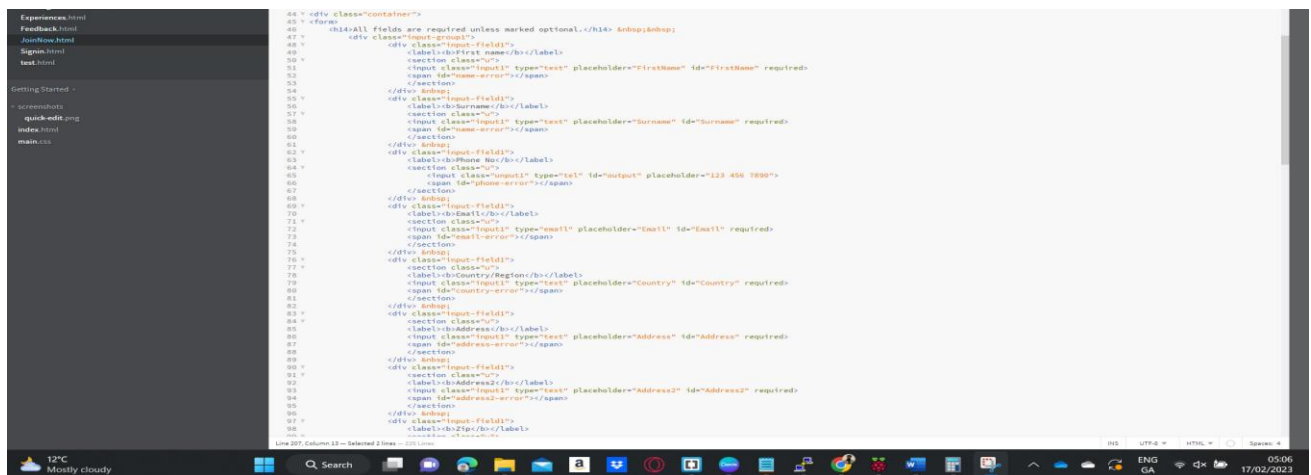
Experiences.html
Feedback.html
JoinNow.html
Signin.html
test.html

Getting Started

screenshots
quick-edit.png
index.html
main.css

44 <div class="container">
45 <form>
46 <h14>All fields are required unless marked optional.</h14> &nbsp;&nbsp;
47 <div class="input-group1">
48 <div class="input-field1">
49 <label><b>First name</b></label>
50 <section class="u">
51 <input class="input1" type="text" placeholder="FirstName" id="FirstName" required>
52 <span id="name-error"></span>
53 </section>
54 </div> &nbsp;
55 <div class="input-field1">
56 <label><b>Surname</b></label>
57 <section class="u">
58 <input class="input1" type="text" placeholder="Surname" id="Surname" required>
59 <span id="name-error"></span>
60 </section>
61 </div> &nbsp;
62 <div class="input-field1">
63 <label><b>Phone No</b></label>
64 <section class="u">
65 <input class="unput1" type="tel" id="output" placeholder="123 456 7890">
66 <span id="phone-error"></span>
67 </section>
68 </div> &nbsp;
69 <div class="input-field1">
70 <label><b>Email</b></label>
71 <section class="u">
72 <input class="input1" type="email" placeholder="Email" id="Email" required>
73 <span id="email-error"></span>
74 </section>
75 </div> &nbsp;
76 <div class="input-field1">
77 <section class="u">
78 <label><b>Country/Region</b></label>
79 <input class="input1" type="text" placeholder="Country" id="Country" required>
80 <span id="country-error"></span>
81 </section>
82 </div> &nbsp;
83 <div class="input-field1">
84 <section class="u">
85 <label><b>Address</b></label>
86 <input class="input1" type="text" placeholder="Address" id="Address" required>
87 <span id="address-error"></span>
88 </section>
89 </div> &nbsp;
90 <div class="input-field1">
91 <section class="u">
92 <label><b>Address2</b></label>
93 <input class="input1" type="text" placeholder="Address2" id="Address2" required>
94 <span id="address2-error"></span>
95 </section>
96 </div> &nbsp;
97 <div class="input-field1">
98 <label><b>Zip</b></label>

Line 207, Column 13 — Selected 2 lines — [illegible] Lines
INS UTF-8 HTML Spaces: 4

12°C
Mostly cloudy
Search
ENG GA
05:06
17/02/2023